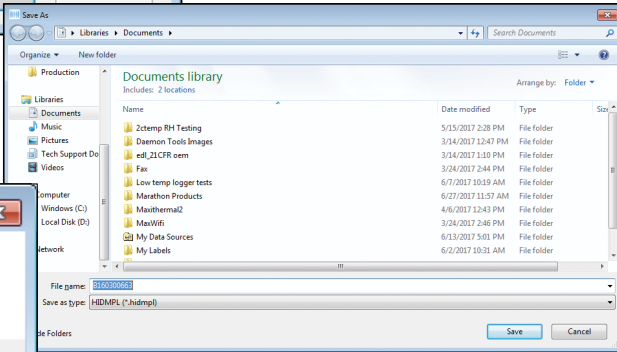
Save As

Libraries ▸ Documents ▸

Search Documents

Organize ▾ New folder

Production

Libraries
Documents
Music
Pictures
Tech Support Do
Videos

Computer
Windows (C:)
Local Disk (D:)

Network

Documents library
Includes: 2 locations

Arrange by: Folder ▾

| Name | Date modified | Type | Size |
|---|---|---|---|
| 2ctemp RH Testing | 5/15/2017 2:28 PM | File folder | |
| Daemon Tools Images | 3/14/2017 12:47 PM | File folder | |
| edl_21CFR oem | 3/14/2017 1:10 PM | File folder | |
| Fax | 3/24/2017 2:44 PM | File folder | |
| Low temp logger tests | 6/7/2017 10:19 AM | File folder | |
| Marathon Products | 6/27/2017 11:57 AM | File folder | |
| Maxithermal2 | 4/6/2017 12:43 PM | File folder | |
| MaxWifi | 3/24/2017 2:46 PM | File folder | |
| My Data Sources | 6/13/2017 5:01 PM | File folder | |
| My Labels | 6/2/2017 10:31 AM | File folder | |

File name: B160300663
Save as type: HIDMPL (*.hidmpl)

de Folders

Save Cancel